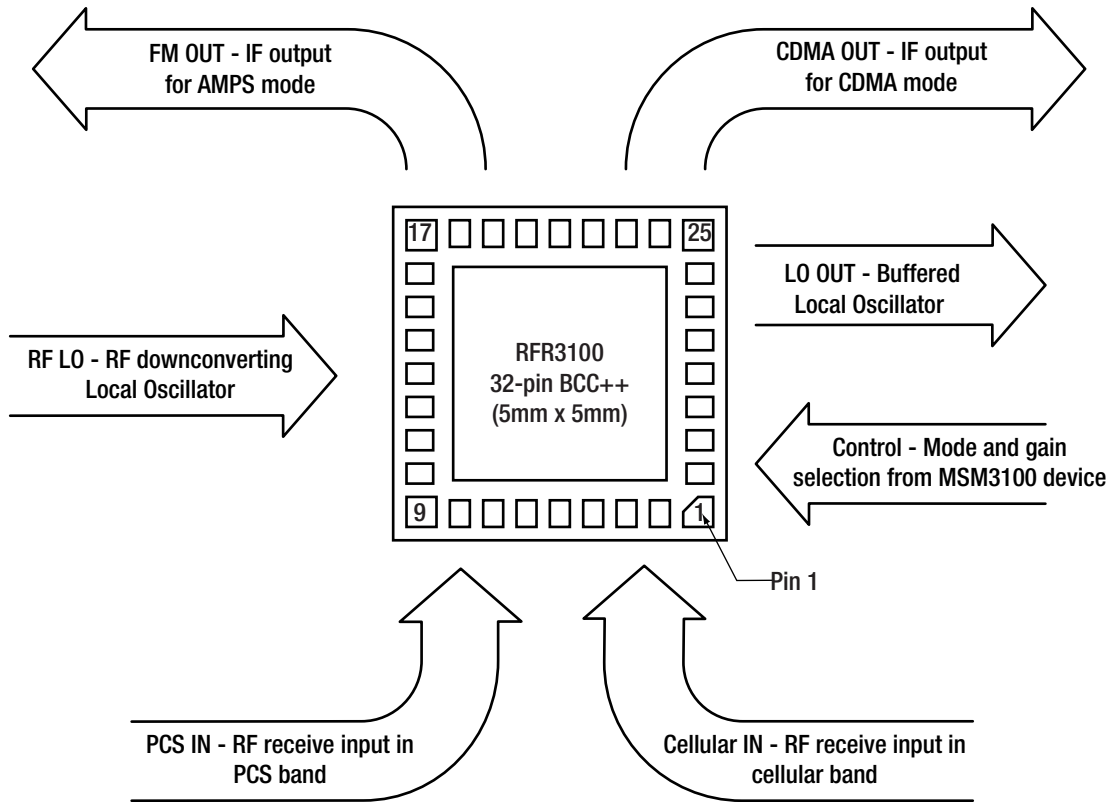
FM OUT - IF output for AMPS mode

CDMA OUT - IF output for CDMA mode

17

25

LO OUT - Buffered Local Oscillator

RF LO - RF downconverting Local Oscillator

RFR3100
32-pin BCC++
(5mm x 5mm)

Control - Mode and gain selection from MSM3100 device

9

1

Pin 1

PCS IN - RF receive input in PCS band

Cellular IN - RF receive input in cellular band